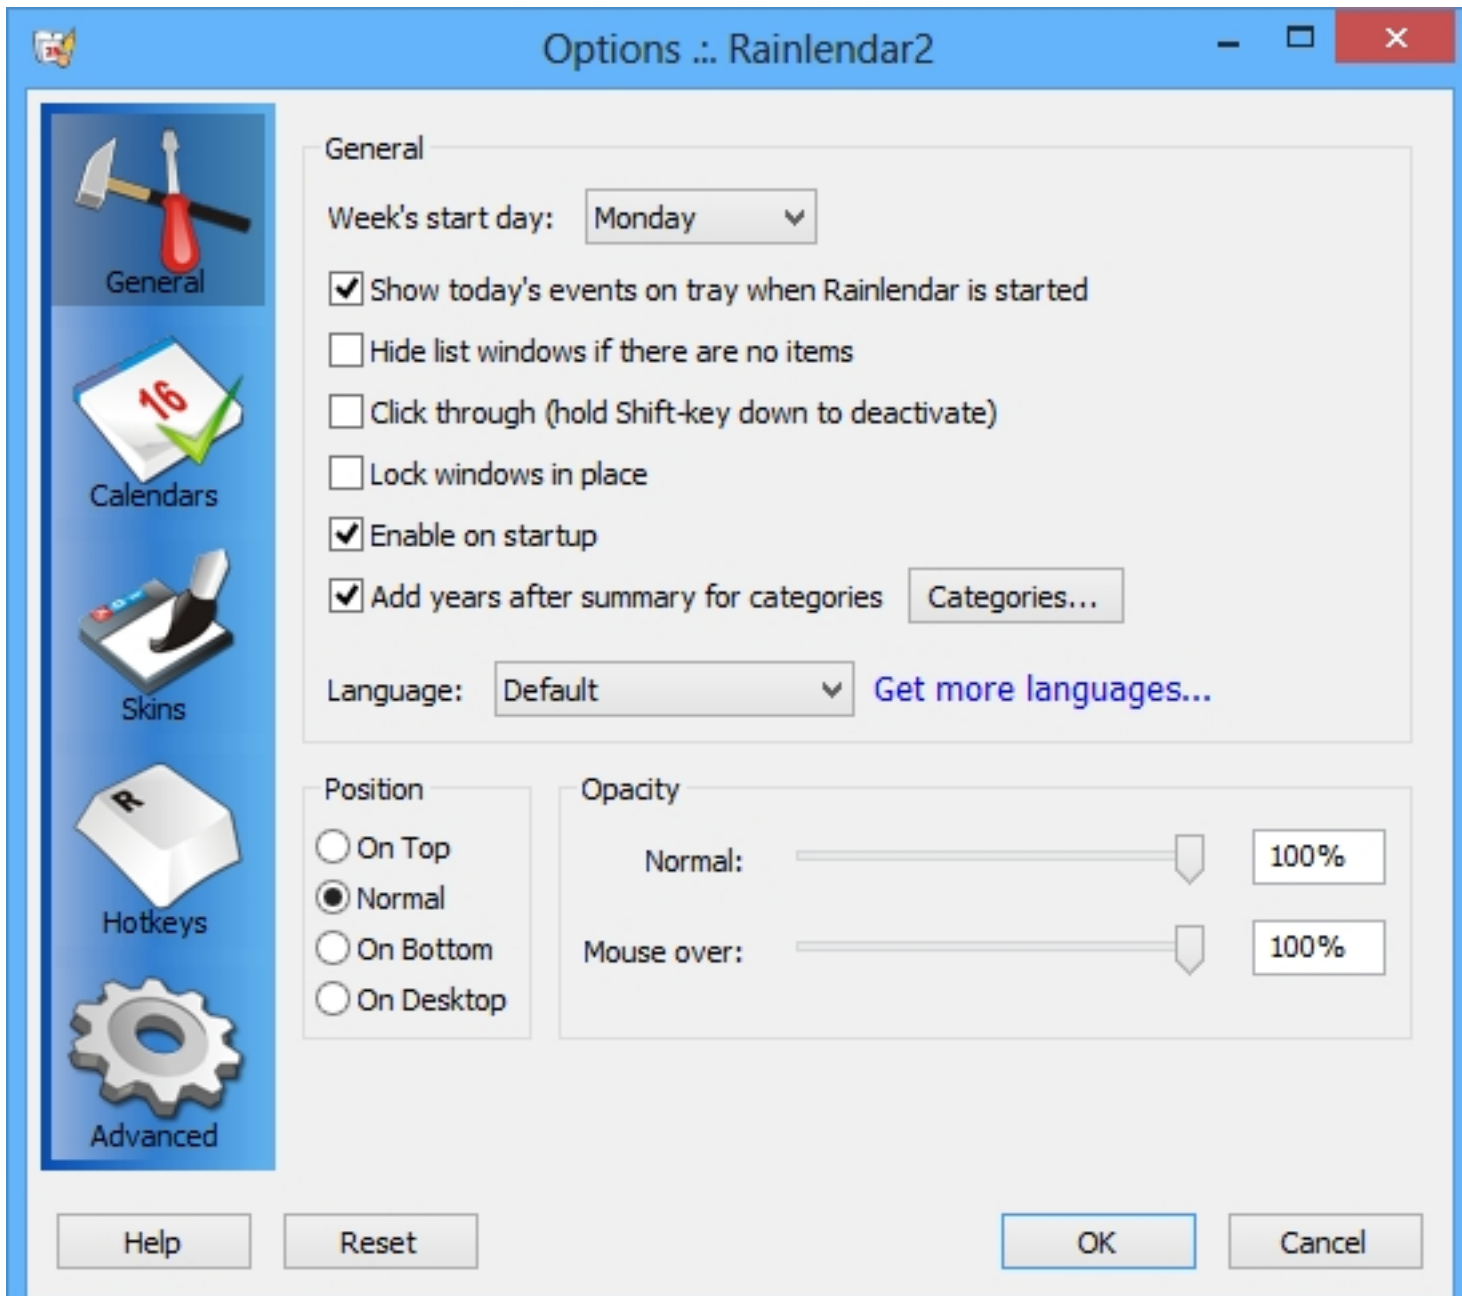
Options .:. Rainlendar2

General

Calendars

Skins

Hotkeys

Advanced

General

Week's start day: Monday

Show today's events on tray when Rainlendar is started

Hide list windows if there are no items

Click through (hold Shift-key down to deactivate)

Lock windows in place

Enable on startup

Add years after summary for categories

Categories...

Language: Default

Get more languages...

Position

On Top

Normal

On Bottom

On Desktop

Opacity

Normal: 100%

Mouse over: 100%

Help

Reset

OK

Cancel